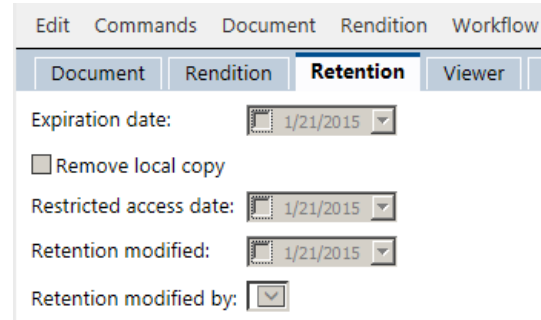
Edit Commands Document Rendition Workflow

Document Rendition Retention Viewer

Expiration date: 1/21/2015

Remove local copy

Restricted access date: 1/21/2015

Retention modified: 1/21/2015

Retention modified by: